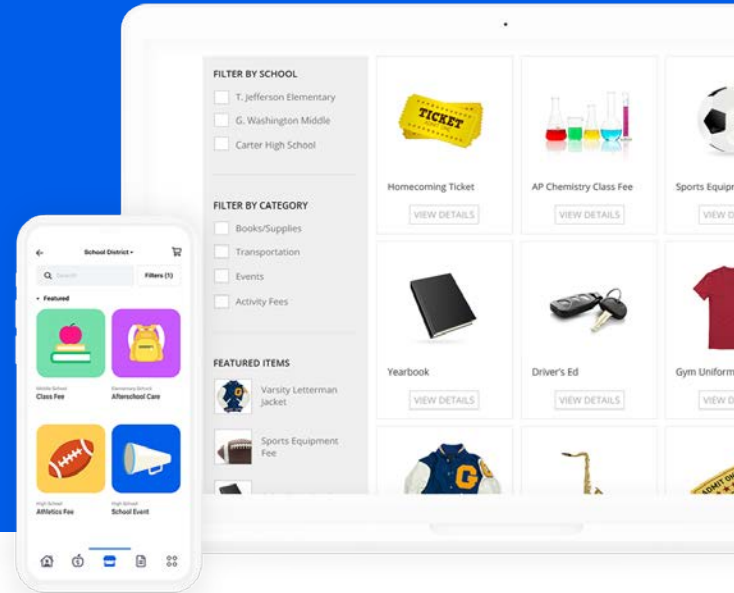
FILTER BY SCHOOL

T. Jefferson Elementary

G. Washington Middle

Carter High School

FILTER BY CATEGORY

Books/Supplies

Transportation

Events

Activity Fees

FEATURED ITEMS

Varsity Letterman Jacket

Sports Equipment Fee

TICKET

Homecoming Ticket

VIEW DETAILS

AP Chemistry Class Fee

VIEW DETAILS

Sports Equip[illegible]

VIEW D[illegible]

Yearbook

VIEW DETAILS

Driver's Ed

VIEW DETAILS

Gym Uniform

VIEW D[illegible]

School District ▾

Search

Filters (1)

Featured

Middle School
Class Fee

Elementary School
Afterschool Care

High School
Athletics Fee

High School
School Event